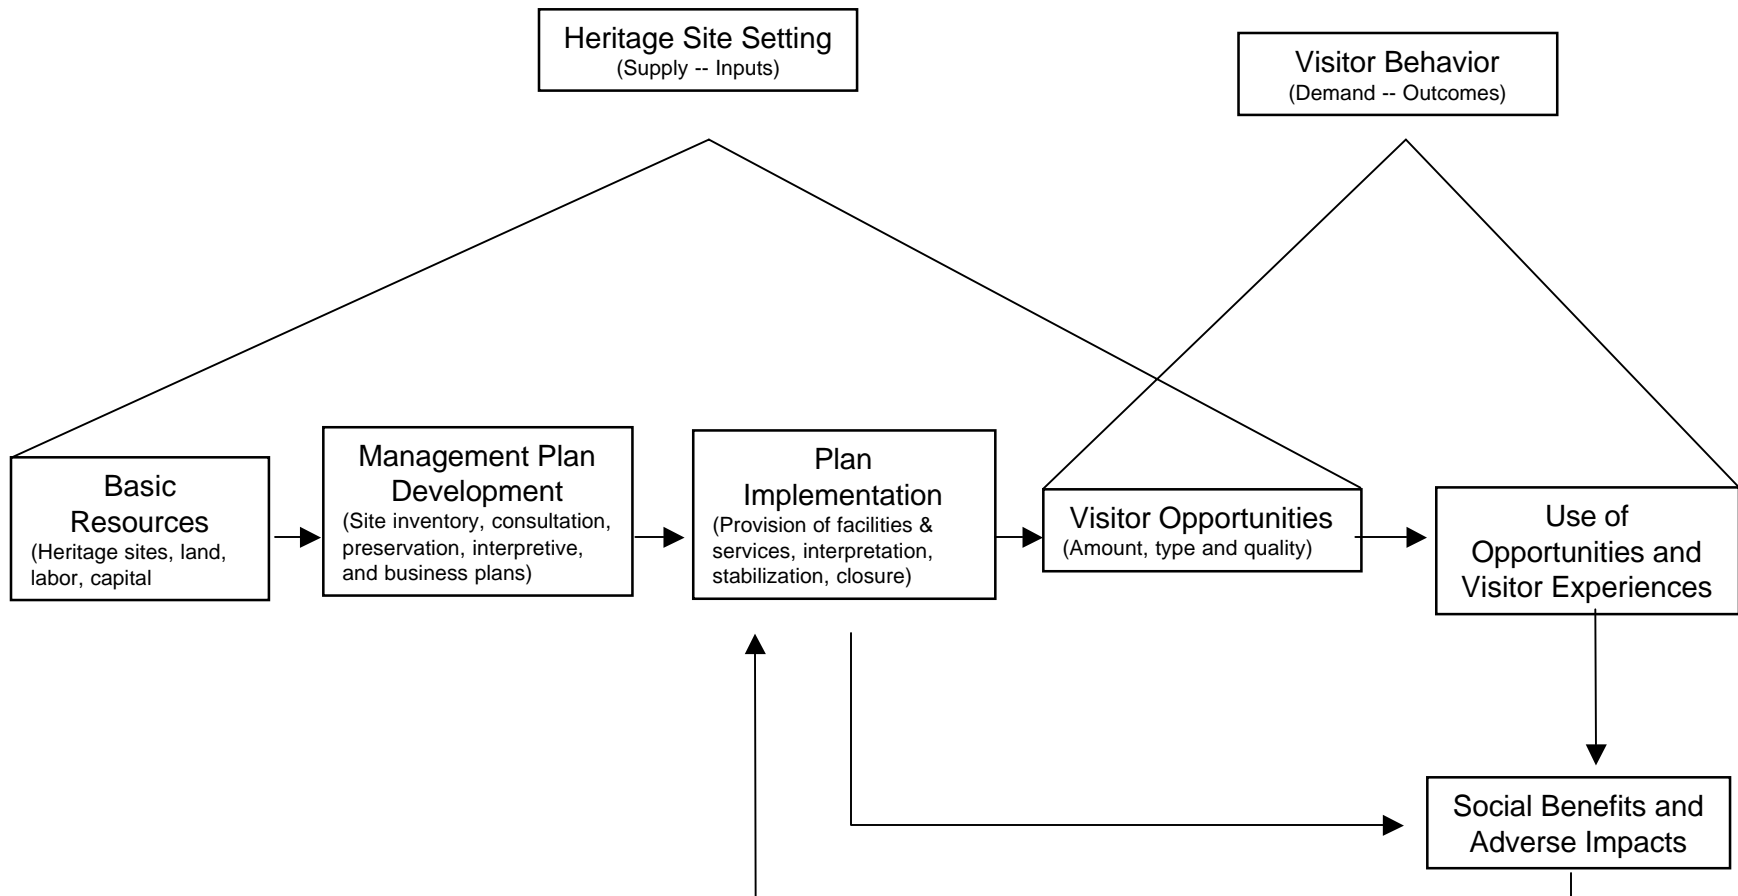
Heritage Site Setting
(Supply -- Inputs)

Visitor Behavior
(Demand -- Outcomes)

Basic Resources
(Heritage sites, land, labor, capital

Management Plan Development
(Site inventory, consultation, preservation, interpretive, and business plans)

Plan Implementation
(Provision of facilities & services, interpretation, stabilization, closure)

Visitor Opportunities
(Amount, type and quality)

Use of Opportunities and Visitor Experiences

Social Benefits and Adverse Impacts